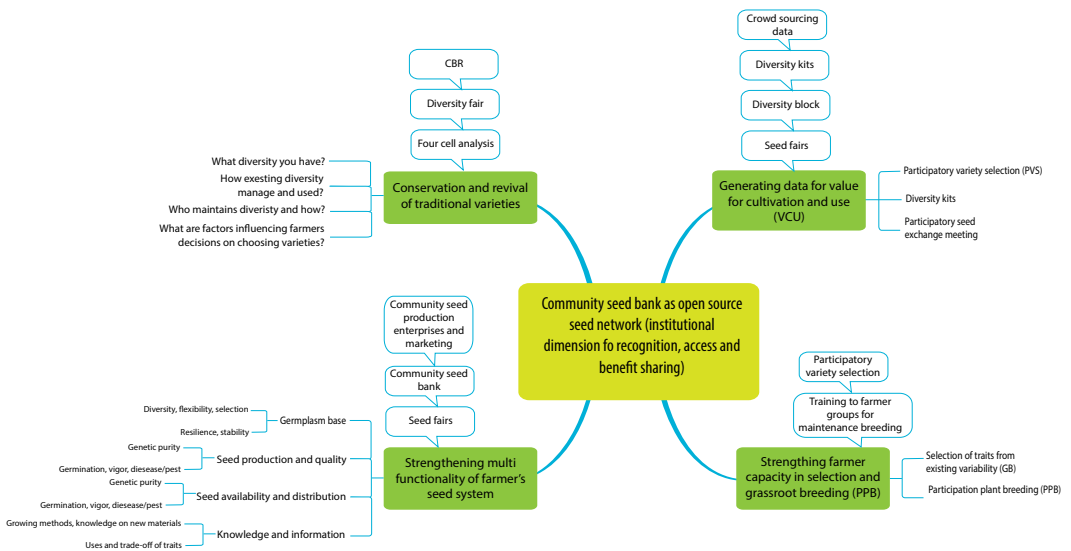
Community seed bank as open source seed network (institutional dimension fo recognition, access and benefit sharing)

Conservation and revival of traditional varieties

CBR

Diversity fair

Four cell analysis

What diversity you have?

How exesting diversity manage and used?

Who maintains diveristy and how?

What are factors influencing farmers decisions on choosing varieties?

Generating data for value for cultivation and use (VCU)

Crowd sourcing data

Diversity kits

Diversity block

Seed fairs

Participatory variety selection (PVS)

Diversity kits

Participatory seed exchange meeting

Strengthening multi functionality of farmer's seed system

Community seed production enterprises and marketing

Community seed bank

Seed fairs

Germplasm base

Diversity, flexibility, selection

Resilience, stability

Seed production and quality

Genetic purity

Germination, vigor, diesease/pest

Seed availability and distribution

Genetic purity

Germination, vigor, diesease/pest

Knowledge and information

Growing methods, knowledge on new materials

Uses and trade-off of traits

Strengthing farmer capacity in selection and grassroot breeding (PPB)

Participatory variety selection

Training to farmer groups for maintenance breeding

Selection of traits from existing variability (GB)

Participation plant breeding (PPB)